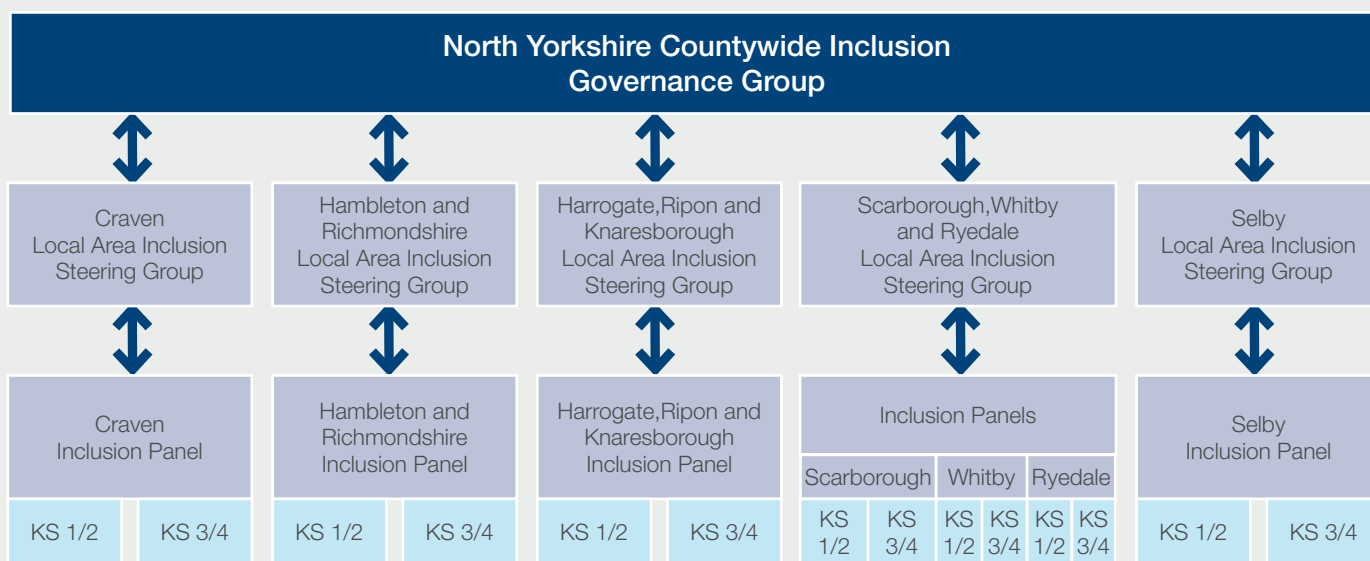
North Yorkshire Countywide Inclusion Governance Group

Craven Local Area Inclusion Steering Group

Hambleton and Richmondshire Local Area Inclusion Steering Group

Harrogate,Ripon and Knaresborough Local Area Inclusion Steering Group

Scarborough,Whitby and Ryedale Local Area Inclusion Steering Group

Selby Local Area Inclusion Steering Group

Craven Inclusion Panel

KS 1/2

KS 3/4

Hambleton and Richmondshire Inclusion Panel

KS 1/2

KS 3/4

Harrogate,Ripon and Knaresborough Inclusion Panel

KS 1/2

KS 3/4

Inclusion Panels

Scarborough

KS 1/2

KS 3/4

Whitby

KS 1/2

KS 3/4

Ryedale

KS 1/2

KS 3/4

Selby Inclusion Panel

KS 1/2

KS 3/4